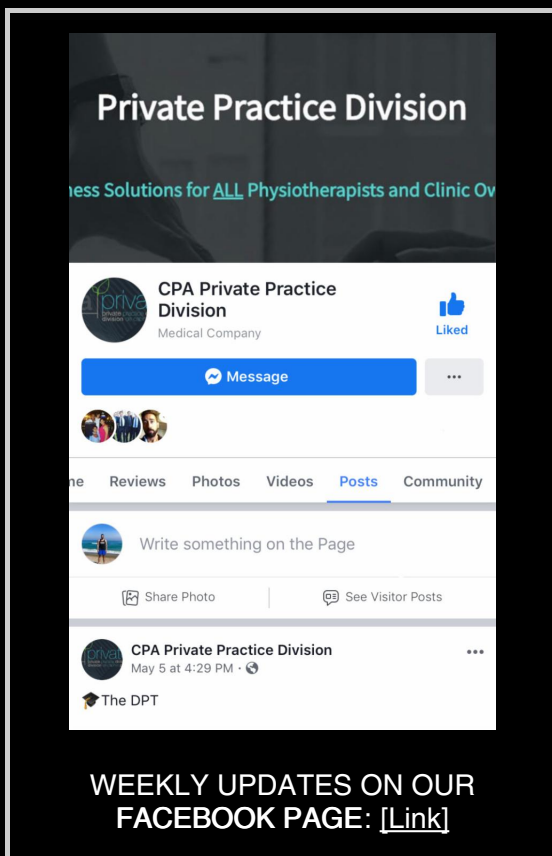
Private Practice Division

ness Solutions for ALL Physiotherapists and Clinic Ov

priva private practice division

CPA Private Practice Division

Medical Company

Liked

Message

...

ne Reviews Photos Videos Posts Community

Write something on the Page

Share Photo

See Visitor Posts

CPA Private Practice Division

May 5 at 4:29 PM ·

...

The DPT

WEEKLY UPDATES ON OUR FACEBOOK PAGE: [Link]